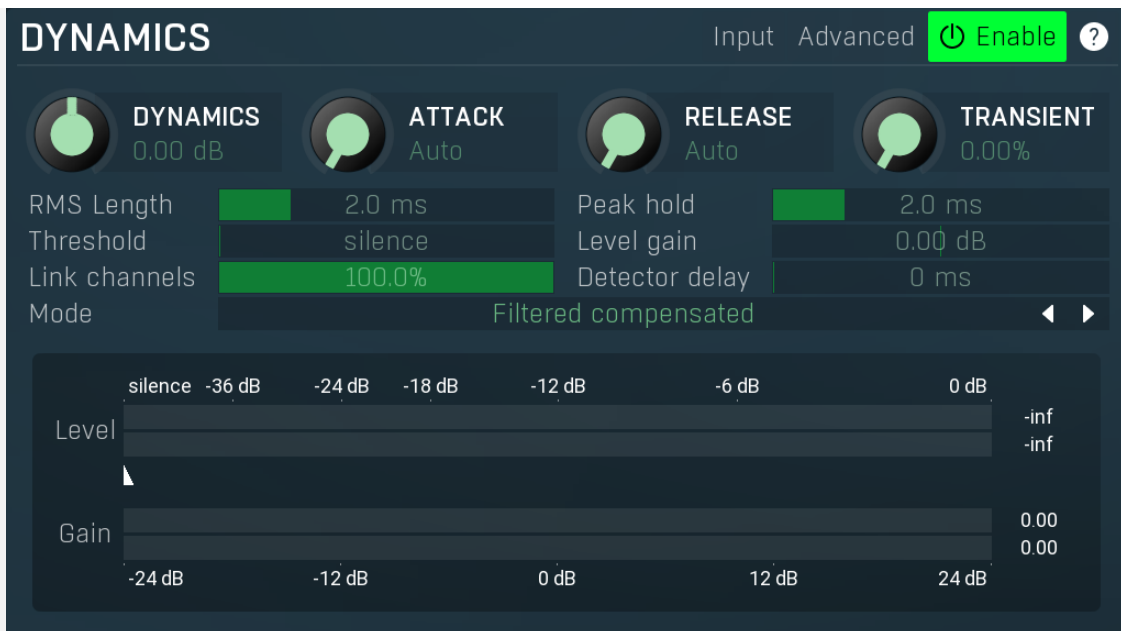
DYNAMICS

Input Advanced Enable ?

DYNAMICS
0.00 dB

ATTACK
Auto

RELEASE
Auto

TRANSIENT
0.00%

RMS Length 2.0 ms
Threshold silence
Link channels 100.0%
Peak hold 2.0 ms
Level gain 0.00 dB
Detector delay 0 ms
Mode Filtered compensated

silence -36 dB -24 dB -18 dB -12 dB -6 dB 0 dB
Level
-inf
-inf

Gain
0.00
0.00
-24 dB -12 dB 0 dB 12 dB 24 dB